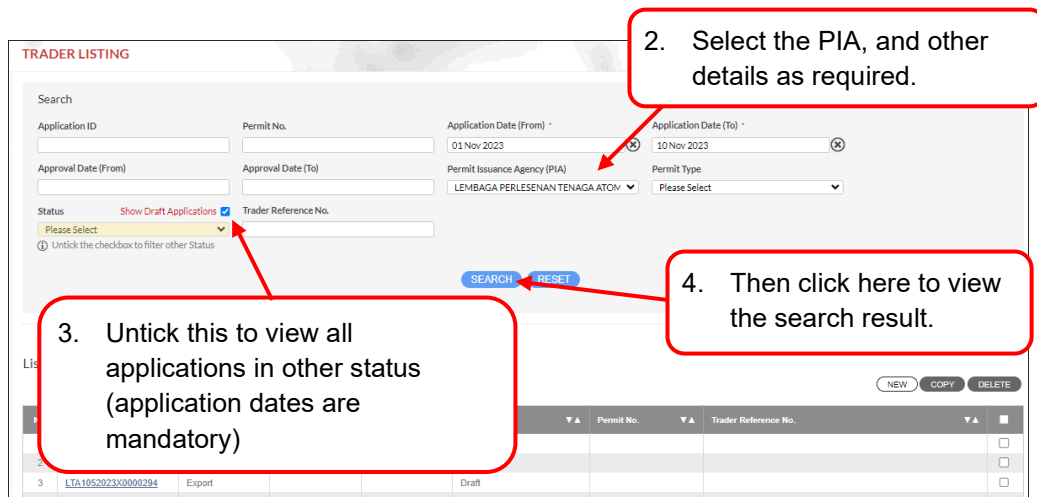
TRADER LISTING

2. Select the PIA, and other details as required.

Search

Application ID

Permit No.

Application Date (From) *

01 Nov 2023

Application Date (To) *

10 Nov 2023

Approval Date (From)

Approval Date (To)

Permit Issuance Agency (PIA)

LEMBAGA PERLESENAN TENAGA ATOM

Permit Type

Please Select

Status

Show Draft Applications

Trader Reference No.

Please Select

Untick the checkbox to filter other Status

SEARCH

RESET

4. Then click here to view the search result.

3. Untick this to view all applications in other status (application dates are mandatory)

Lis

NEW

COPY

DELETE

| | | | | | Permit No. | Trader Reference No. | |
|---|---|---|---|---|---|---|---|
| | | | | | | | ☐ |
| 2 | | | | | | | ☐ |
| 3 | LTA1052023X0000294 | Export | | Draft | | | ☐ |